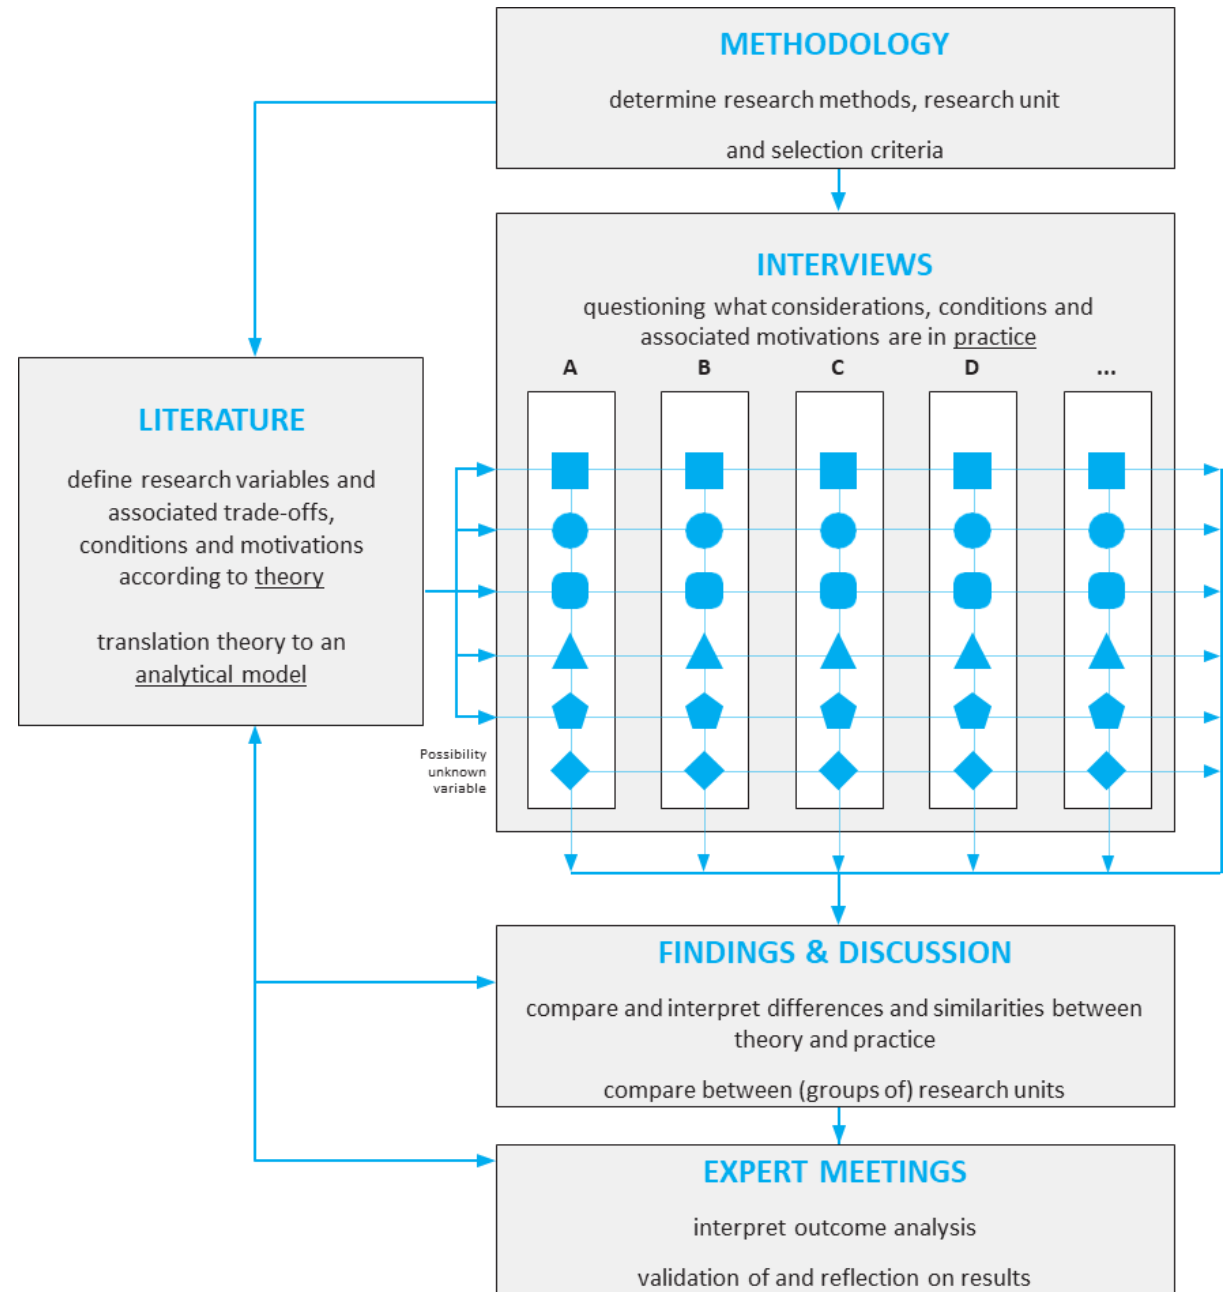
METHODOLOGY

determine research methods, research unit and selection criteria

INTERVIEWS

questioning what considerations, conditions and associated motivations are in practice

A B C D ...

LITERATURE

define research variables and associated trade-offs, conditions and motivations according to theory

translation theory to an analytical model

Possibility unknown variable

FINDINGS & DISCUSSION

compare and interpret differences and similarities between theory and practice

compare between (groups of) research units

EXPERT MEETINGS

interpret outcome analysis

validation of and reflection on results